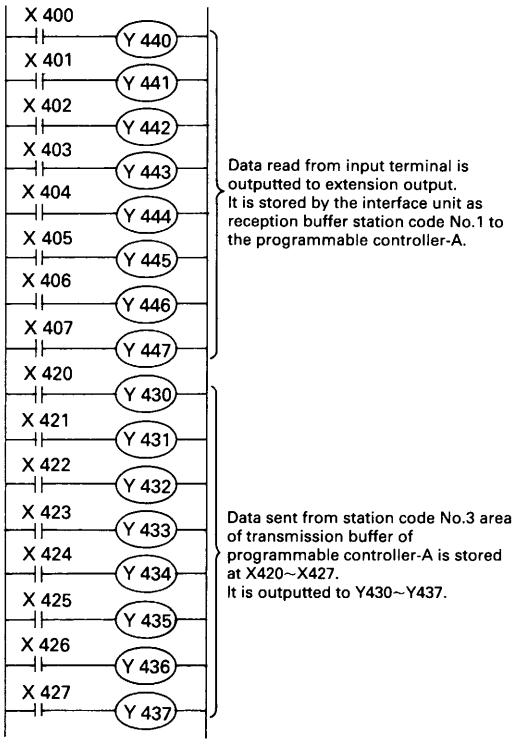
X 400
Y 440
X 401
Y 441
X 402
Y 442
X 403
Y 443
X 404
Y 444
X 405
Y 445
X 406
Y 446
X 407
Y 447

Data read from input terminal is outputted to extension output. It is stored by the interface unit as reception buffer station code No.1 to the programmable controller-A.

X 420
Y 430
X 421
Y 431
X 422
Y 432
X 423
Y 433
X 424
Y 434
X 425
Y 435
X 426
Y 436
X 427
Y 437

Data sent from station code No.3 area of transmission buffer of programmable controller-A is stored at X420~X427.
It is outputted to Y430~Y437.